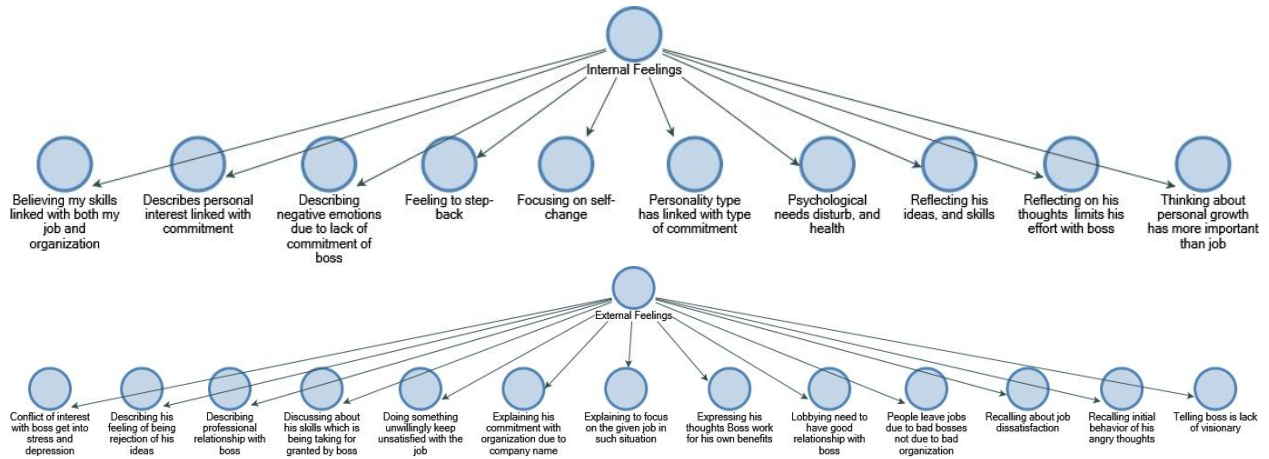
Internal Feelings

Believing my skills linked with both my job and organization

Describes personal interest linked with commitment

Describing negative emotions due to lack of commitment of boss

Feeling to step-back

Focusing on self-change

Personality type has linked with type of commitment

Psychological needs disturb, and health

Reflecting his ideas, and skills

Reflecting on his thoughts limits his effort with boss

Thinking about personal growth has more important than job

External Feelings

Conflict of interest with boss get into stress and depression

Describing his feeling of being rejection of his ideas

Describing professional relationship with boss

Discussing about his skills which is being taking for granted by boss

Doing something unwillingly keep unsatisfied with the job

Explaining his commitment with organization due to company name

Explaining to focus on the given job in such situation

Expressing his thoughts Boss work for his own benefits

Lobbying need to have good relationship with boss

People leave jobs due to bad bosses not due to bad organization

Recalling about job dissatisfaction

Recalling initial behavior of his angry thoughts

Telling boss is lack of visionary